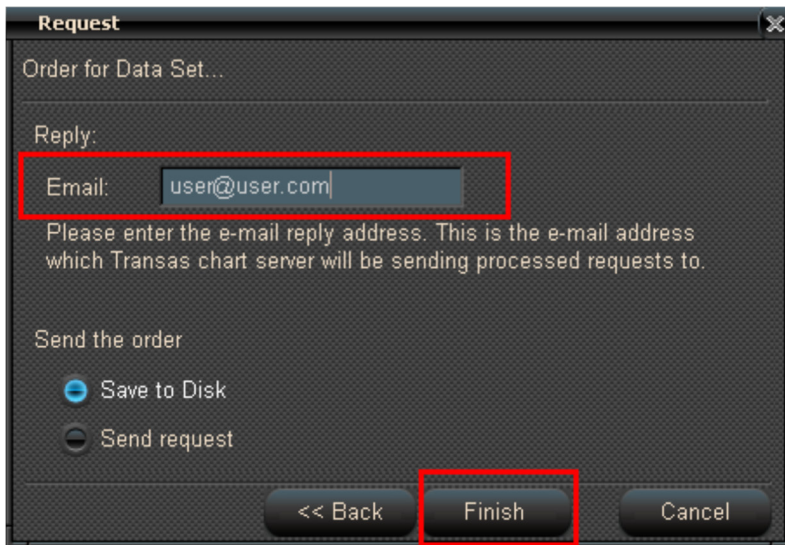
Request

Order for Data Set...

Reply:

Email: user@user.com

Please enter the e-mail reply address. This is the e-mail address which Transas chart server will be sending processed requests to.

Send the order

Save to Disk

Send request

<< Back

Finish

Cancel